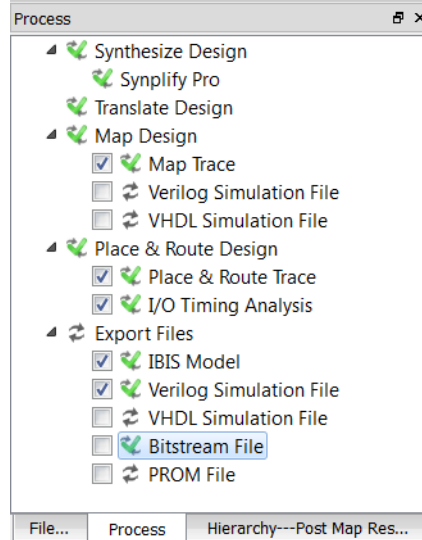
Process

Synthesize Design
Synplify Pro
Translate Design
Map Design
Map Trace
Verilog Simulation File
VHDL Simulation File
Place & Route Design
Place & Route Trace
I/O Timing Analysis
Export Files
IBIS Model
Verilog Simulation File
VHDL Simulation File
Bitstream File
PROM File

File...
Process
Hierarchy---Post Map Res...